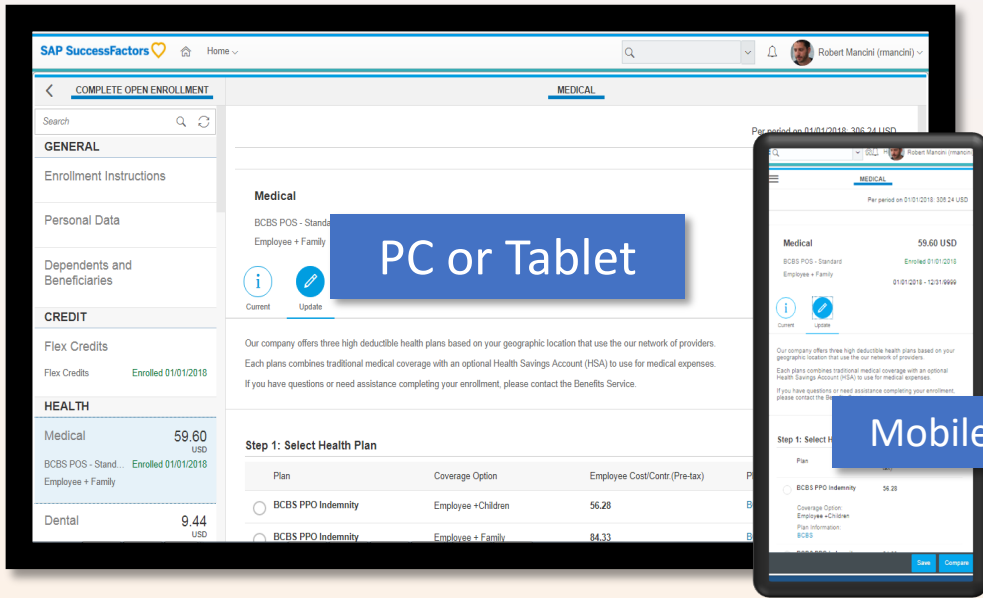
SAP SuccessFactors Home

Robert Mancini (rmancini)

COMPLETE OPEN ENROLLMENT

MEDICAL

Search

GENERAL

Enrollment Instructions

Personal Data

Dependents and Beneficiaries

CREDIT

Flex Credits

Flex Credits Enrolled 01/01/2018

HEALTH

Medical 59.60 USD

BCBS POS - Stand... Enrolled 01/01/2018

Employee + Family

Dental 9.44 USD

Per period on 01/01/2018 306.24 USD

Medical

BCBS POS - Standa

Employee + Family

PC or Tablet

Current Update

Our company offers three high deductible health plans based on your geographic location that use the our network of providers.

Each plans combines traditional medical coverage with an optional Health Savings Account (HSA) to use for medical expenses.

If you have questions or need assistance completing your enrollment, please contact the Benefits Service.

Step 1: Select Health Plan

| Plan | Coverage Option | Employee Cost/Contr.(Pre-tax) | Pl |
|---|---|---|---|
| BCBS PPO Indemnity | Employee +Children | 56.28 | B |
| BCBS PPO Indemnity | Employee + Family | 84.33 | B |

Robert Mancini (rmancini)

MEDICAL

Per period on 01/01/2018 306.24 USD

Medical 59.60 USD

BCBS POS - Standard Enrolled 01/01/2018

Employee + Family

01/01/2018 - 12/31/9999

Current Update

Our company offers three high deductible health plans based on your geographic location that use the our network of providers.

Each plans combines traditional medical coverage with an optional Health Savings Account (HSA) to use for medical expenses.

If you have questions or need assistance completing your enrollment, please contact the Be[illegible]

Step 1: Select H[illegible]

Mobile

Plan

BCBS PPO Indemnity 56.28

Coverage Option: Employee +Children

Plan Information: BCBS

Save Compare